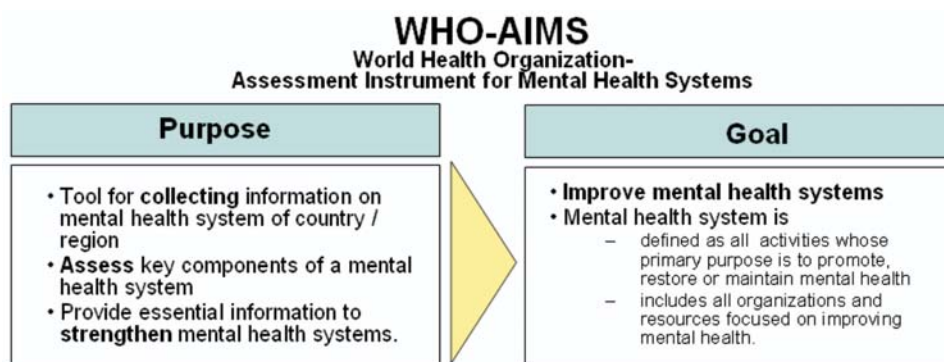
WHO-AIMS

World Health Organization-
Assessment Instrument for Mental Health Systems

Purpose

• Tool for collecting information on mental health system of country / region
• Assess key components of a mental health system
• Provide essential information to strengthen mental health systems.

Goal

• Improve mental health systems
• Mental health system is
– defined as all activities whose primary purpose is to promote, restore or maintain mental health
– includes all organizations and resources focused on improving mental health.